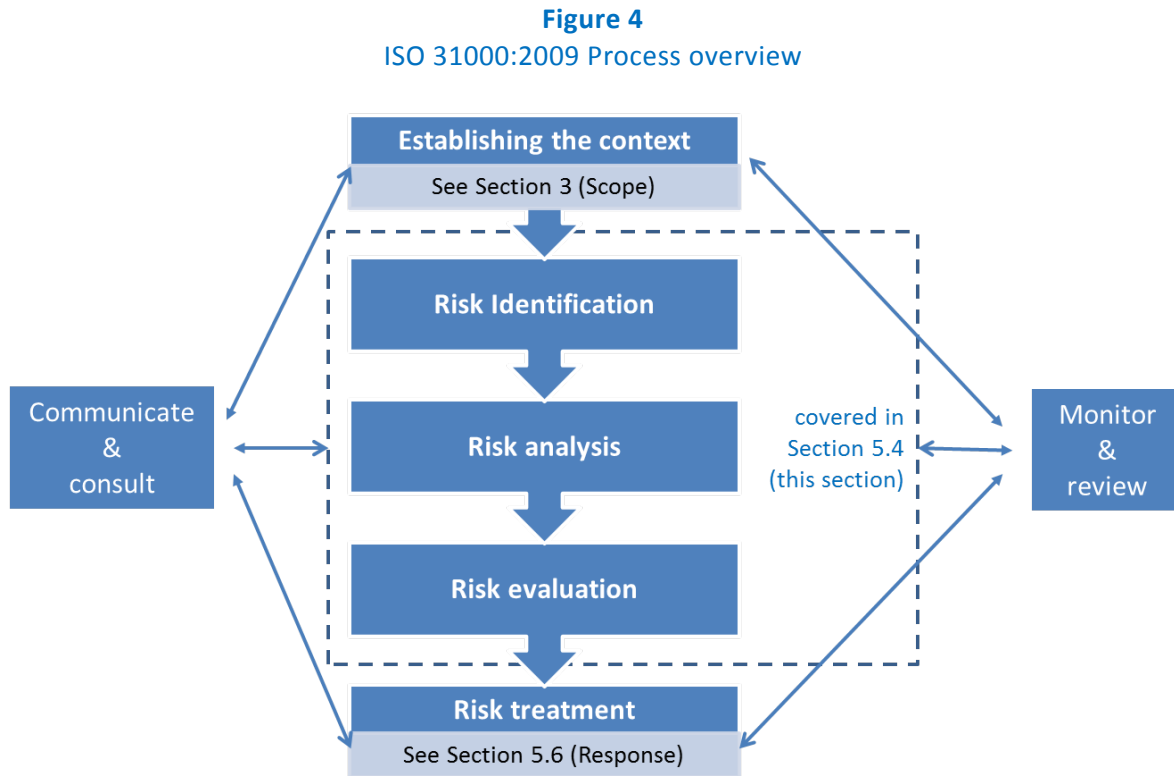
**Figure 4**
ISO 31000:2009 Process overview

Establishing the context
See Section 3 (Scope)

Communicate & consult

Risk Identification

Risk analysis

Risk evaluation

covered in Section 5.4 (this section)

Monitor & review

Risk treatment
See Section 5.6 (Response)